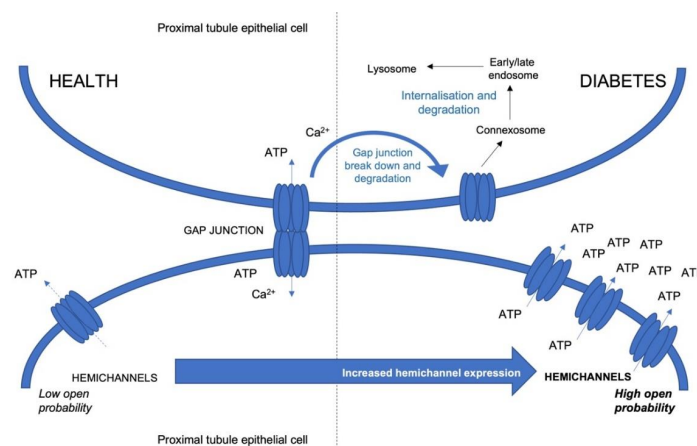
Proximal tubule epithelial cell

HEALTH

DIABETES

Lysosome

Early/late endosome

Internalisation and degradation

Connexosome

$Ca^{2+}$

ATP

Gap junction break down and degradation

GAP JUNCTION

ATP

ATP

$Ca^{2+}$

ATP

ATP ATP ATP

ATP

ATP ATP AT

ATP

ATP

ATP

HEMICHANNELS

Low open probability

Increased hemichannel expression

HEMICHANNELS

High open probability

Proximal tubule epithelial cell